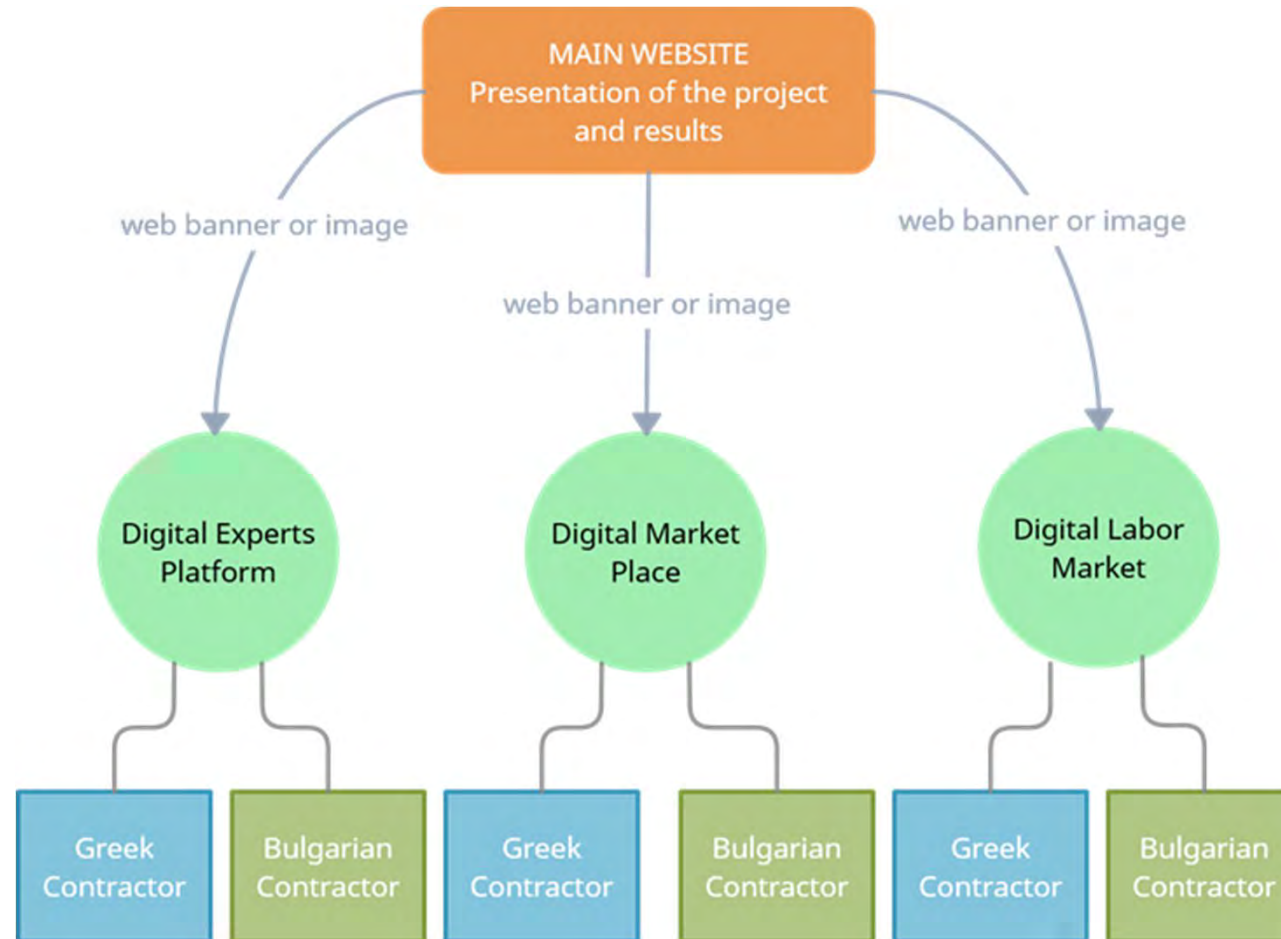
MAIN WEBSITE
Presentation of the project and results

web banner or image

web banner or image

web banner or image

Digital Experts Platform

Digital Market Place

Digital Labor Market

Greek Contractor

Bulgarian Contractor

Greek Contractor

Bulgarian Contractor

Greek Contractor

Bulgarian Contractor